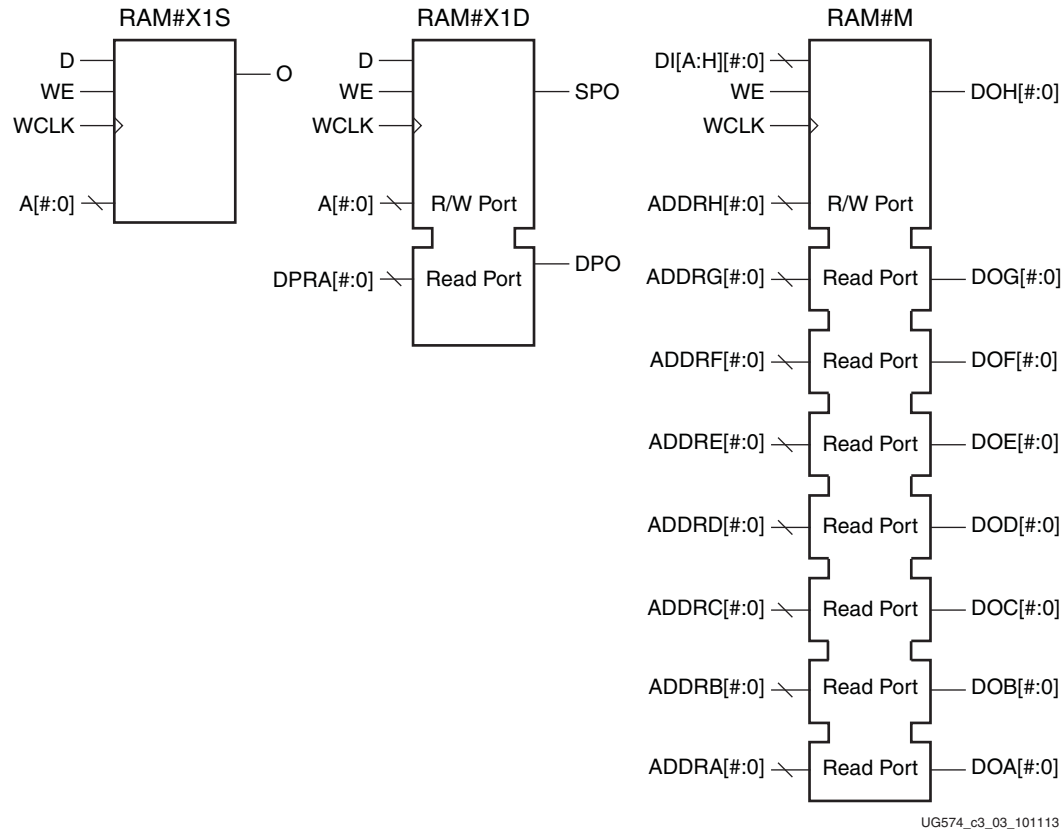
RAM#X1S

D
WE
WCLK
A[#:0]
O

RAM#X1D

D
WE
WCLK
A[#:0]
R/W Port
SPO
DPRA[#:0]
Read Port
DPO

RAM#M

DI[A:H][#:0]
WE
WCLK
ADDRH[#:0]
R/W Port
DOH[#:0]
ADDRG[#:0]
Read Port
DOG[#:0]
ADDRF[#:0]
Read Port
DOF[#:0]
ADDRE[#:0]
Read Port
DOE[#:0]
ADDRD[#:0]
Read Port
DOD[#:0]
ADDRC[#:0]
Read Port
DOC[#:0]
ADDRB[#:0]
Read Port
DOB[#:0]
ADDRA[#:0]
Read Port
DOA[#:0]

UG574_c3_03_101113